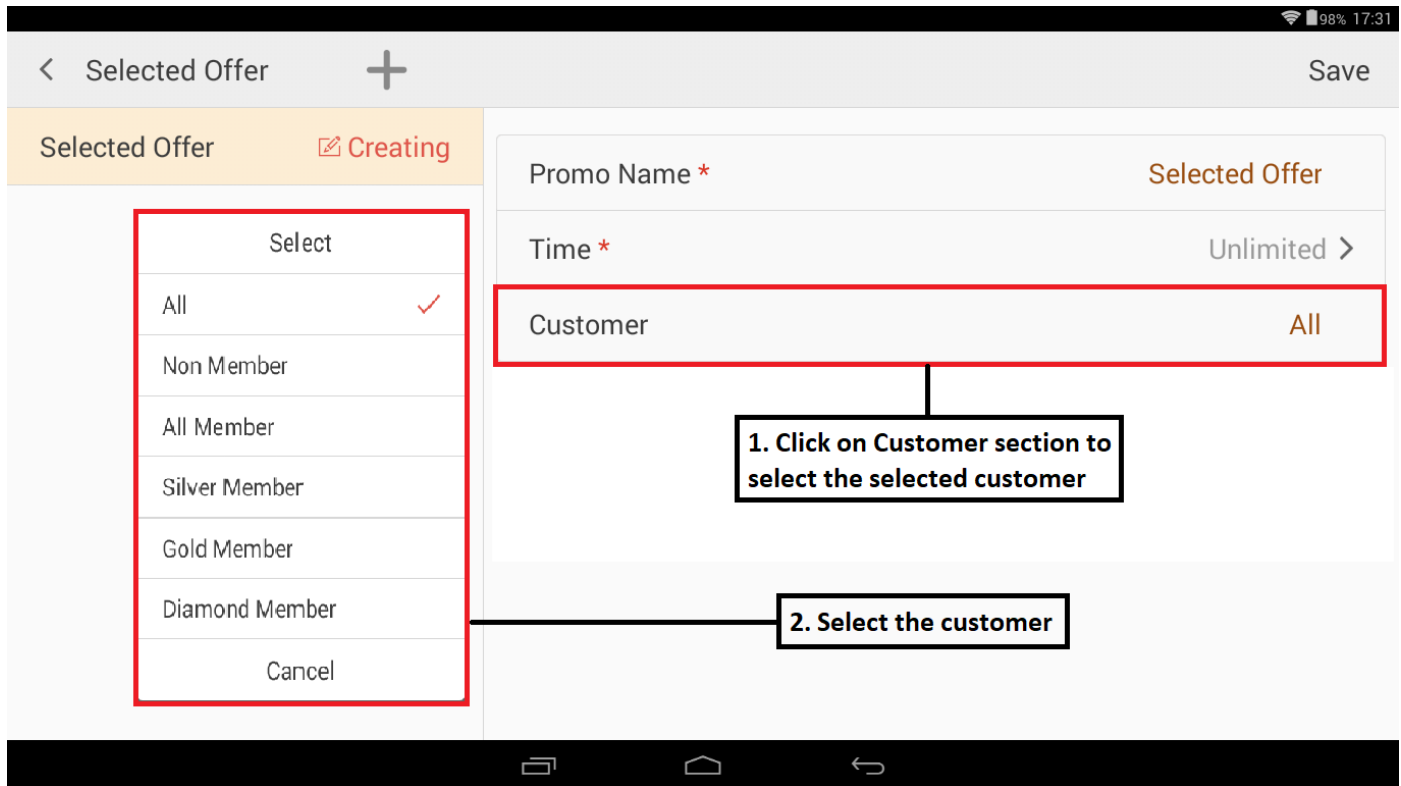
98% 17:31

Selected Offer

Save

Selected Offer Creating

Select

All

Non Member

All Member

Silver Member

Gold Member

Diamond Member

Cancel

Promo Name * Selected Offer

Time * Unlimited

Customer All

1. Click on Customer section to select the selected customer

2. Select the customer